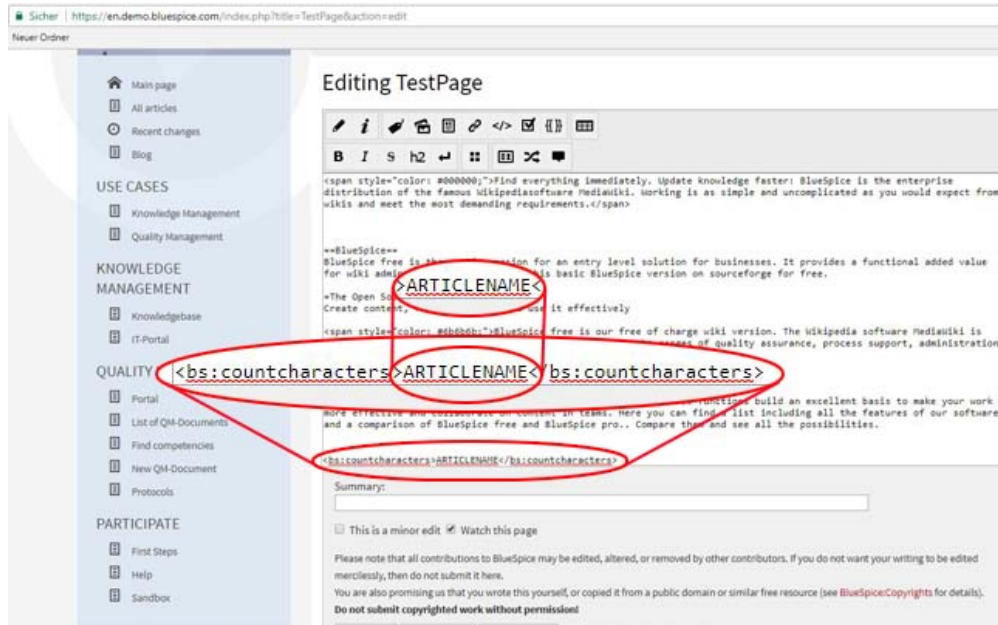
Sicher | https://en.demo.bluespice.com/index.php?title=TestPage&action=edit

Neuer Ordner

Main page
All articles
Recent changes
Blog

USE CASES
Knowledge Management
Quality Management

KNOWLEDGE MANAGEMENT
Knowledgebase
IT-Portal

QUALITY
Portal
List of QM-Documents
Find competencies
New QM-Document
Protocols

PARTICIPATE
First Steps
Help
Sandbox

Editing TestPage

B I S h2

<span style="color: #000000;">Find everything immediately. Update knowledge faster: BlueSpice is the enterprise distribution of the famous Wikipediasoftware MediaWiki. Working is as simple and uncomplicated as you would expect from wikis and meet the most demanding requirements.</span>

==BlueSpice==
BlueSpice free is the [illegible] version for an entry level solution for businesses. It provides a functional added value for wiki admin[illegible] this basic BlueSpice version on sourceforge for free.

=The Open So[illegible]
Create conte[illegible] use it effectively

<span style="color: #6b6b6b;">BlueSpice free is our free of charge wiki version. The Wikipedia software MediaWiki is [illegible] of quality assurance, process support, administration

>ARTICLENAME<

<bs:countcharacters>ARTICLENAME</bs:countcharacters>

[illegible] build an excellent basis to make your work more effective and collaborate on content in teams. Here you can find a list including all the features of our software and a comparison of BlueSpice free and BlueSpice pro.. Compare them and see all the possibilities.

<bs:countcharacters>ARTICLENAME</bs:countcharacters>

Summary:

This is a minor edit Watch this page

Please note that all contributions to BlueSpice may be edited, altered, or removed by other contributors. If you do not want your writing to be edited mercilessly, then do not submit it here.

You are also promising us that you wrote this yourself, or copied it from a public domain or similar free resource (see BlueSpice:Copyrights for details).

Do not submit copyrighted work without permission!